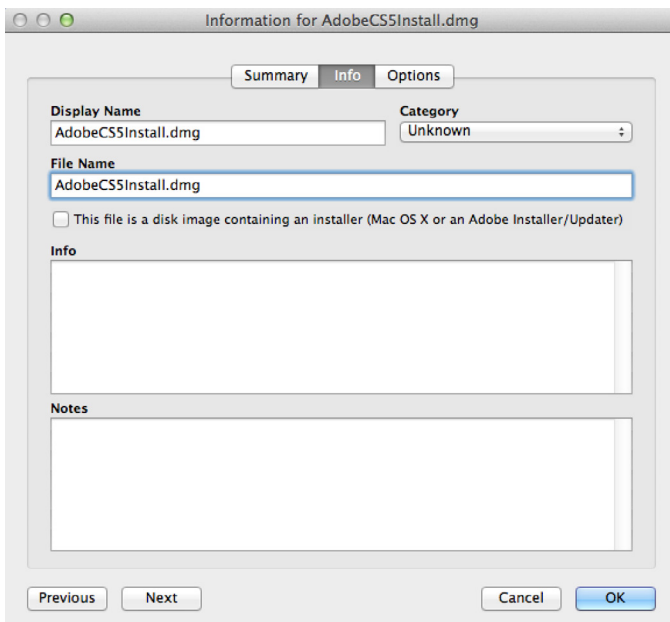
Information for AdobeCS5Install.dmg

Summary | Info | Options

Display Name
AdobeCS5Install.dmg

Category
Unknown

File Name
AdobeCS5Install.dmg

This file is a disk image containing an installer (Mac OS X or an Adobe Installer/Updater)

Info

Notes

Previous
Next
Cancel
OK